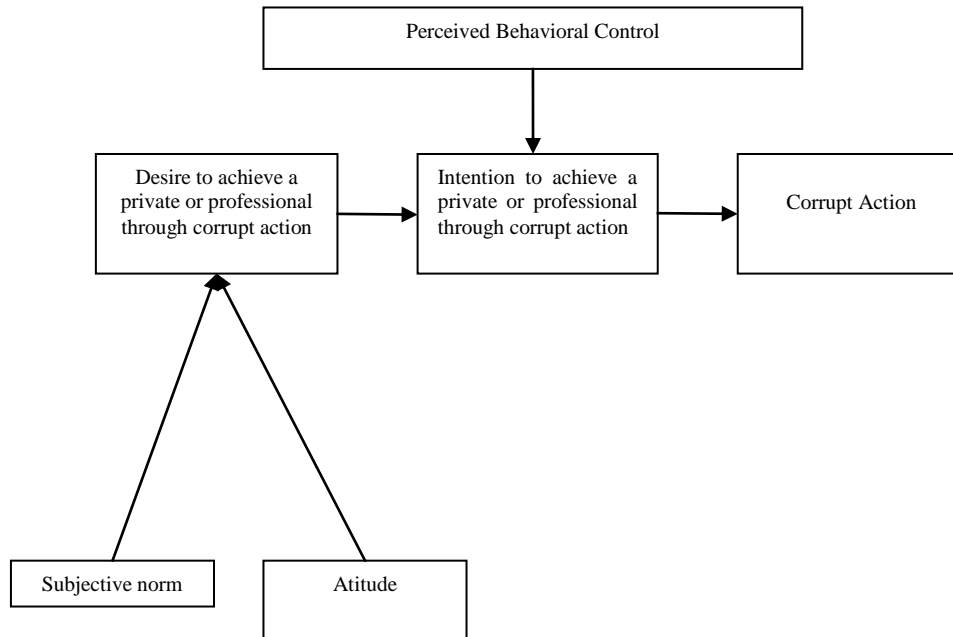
Perceived Behavioral Control

Desire to achieve a private or professional through corrupt action

Intention to achieve a private or professional through corrupt action

Corrupt Action

Subjective norm

Atitude